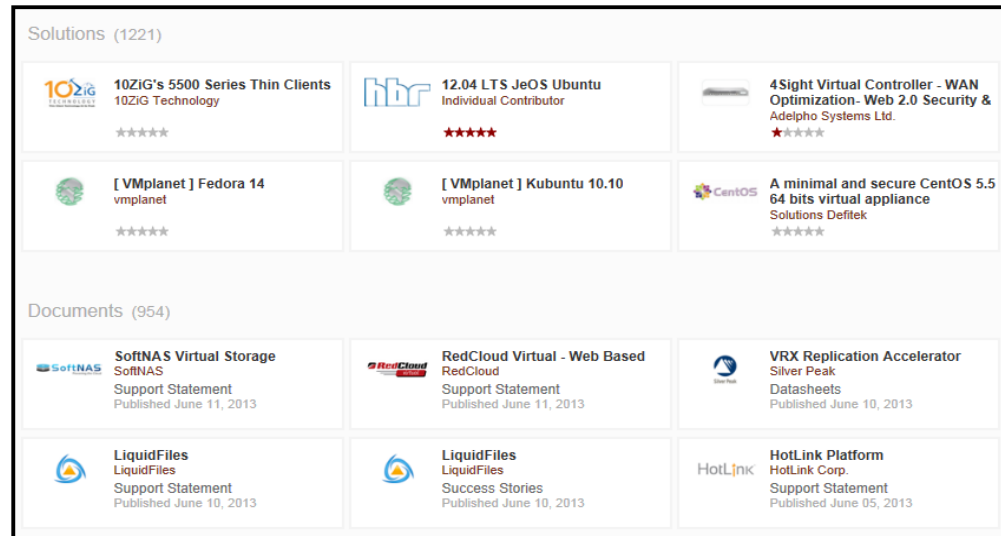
Solutions (1221)

10ZiG TECHNOLOGY

10ZiG's 5500 Series Thin Clients
10ZiG Technology

hbr

12.04 LTS JeOS Ubuntu
Individual Contributor

4Sight Virtual Controller - WAN Optimization- Web 2.0 Security &
Adelpho Systems Ltd.

[ VMplanet ] Fedora 14
vmplanet

[ VMplanet ] Kubuntu 10.10
vmplanet

CentOS

A minimal and secure CentOS 5.5 64 bits virtual appliance
Solutions Defitek

Documents (954)

SoftNAS

SoftNAS Virtual Storage
SoftNAS
Support Statement
Published June 11, 2013

RedCloud

RedCloud Virtual - Web Based
RedCloud
Support Statement
Published June 11, 2013

Silver Peak

VRX Replication Accelerator
Silver Peak
Datasheets
Published June 10, 2013

LiquidFiles
LiquidFiles
Support Statement
Published June 10, 2013

LiquidFiles
LiquidFiles
Success Stories
Published June 10, 2013

HotLink

HotLink Platform
HotLink Corp.
Support Statement
Published June 05, 2013